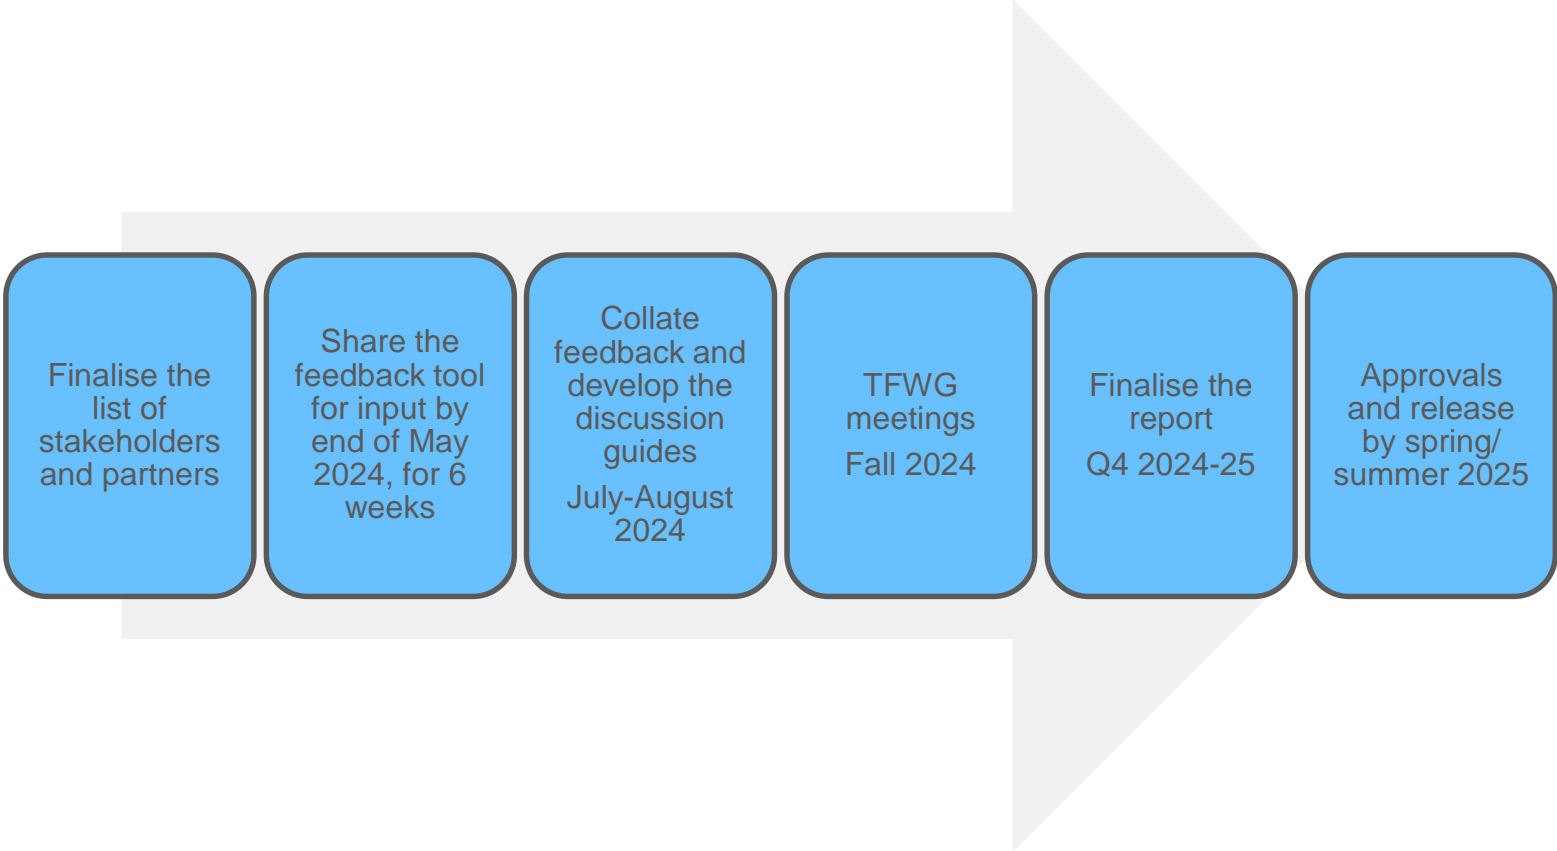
Finalise the list of stakeholders and partners

Share the feedback tool for input by end of May 2024, for 6 weeks

Collate feedback and develop the discussion guides

July-August 2024

TFWG meetings

Fall 2024

Finalise the report

Q4 2024-25

Approvals and release by spring/ summer 2025